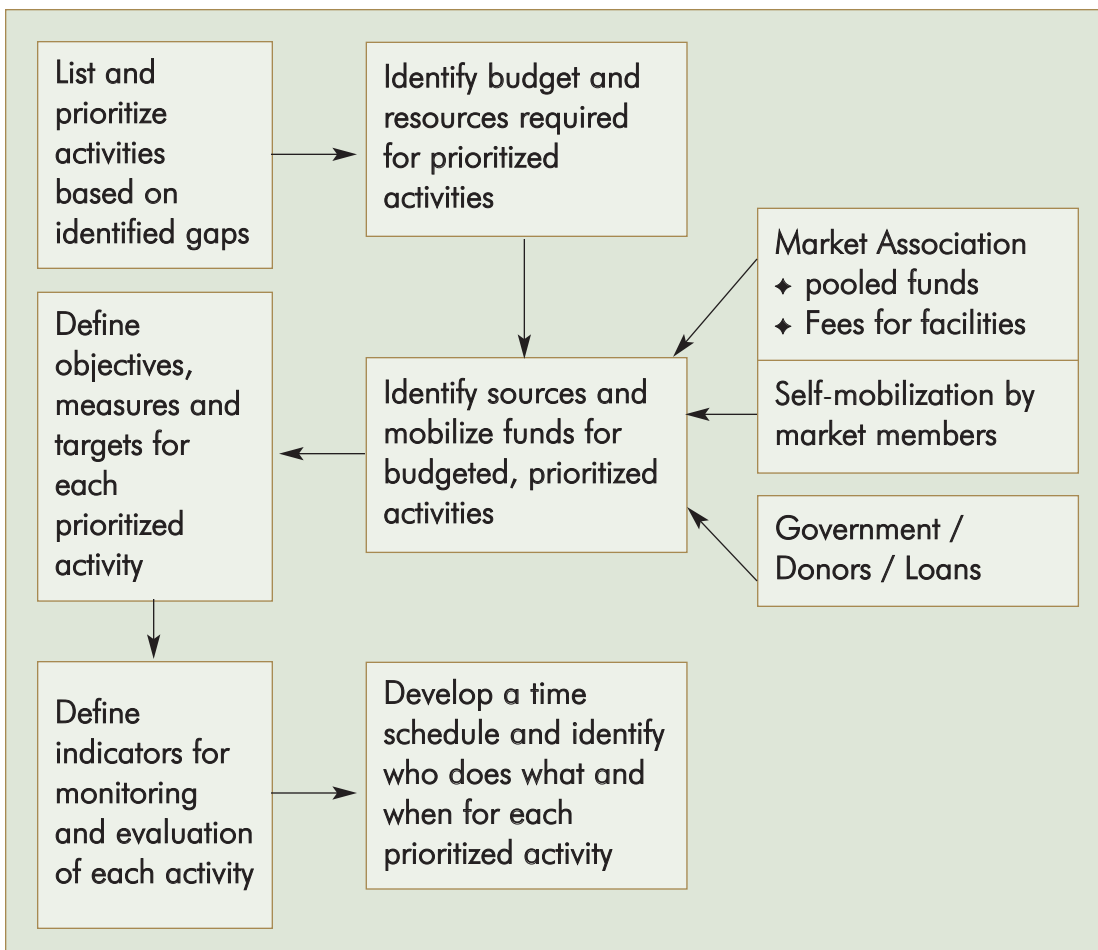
List and prioritize activities based on identified gaps

Identify budget and resources required for prioritized activities

Market Association
✦ pooled funds
✦ Fees for facilities

Self-mobilization by market members

Government / Donors / Loans

Identify sources and mobilize funds for budgeted, prioritized activities

Define objectives, measures and targets for each prioritized activity

Define indicators for monitoring and evaluation of each activity

Develop a time schedule and identify who does what and when for each prioritized activity